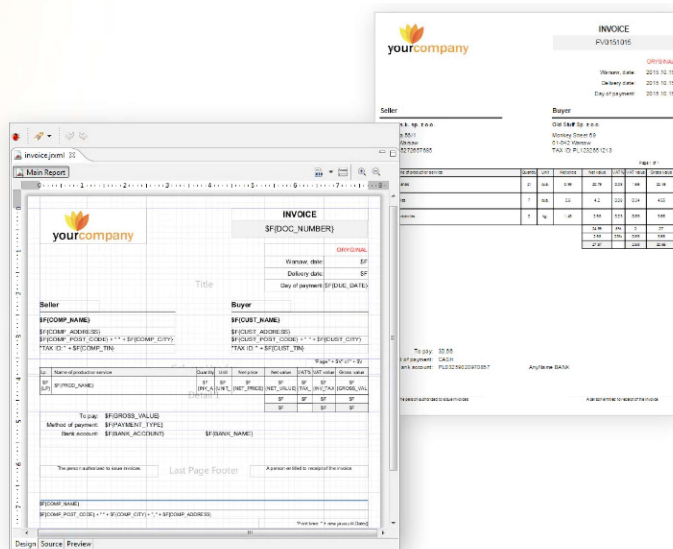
yourcompany

INVOICE

FV/3151015

ORIGINAL

Warsaw, date: 2015.10.1

Delivery date: 2015.10.1

Day of payment: 2015.10.1

Seller

Buyer

Cat Stuff Sp. z o.o.

Monkey Street 69

61-842 Warsaw

TAX ID: PL1232551213

To pay: 32.55

Method of payment: CASH

Bank account: PL03259020970857

AnyName BANK

invoice.jrxml

Main Report

yourcompany

INVOICE

$F{DOC_NUMBER}

ORIGINAL

Warsaw, date: $F

Delivery date: $F

Day of payment: $F{DUE_DATE}

Title

Seller

Buyer

$F{COMP_NAME}

$F{CUST_NAME}

$F{COMP_ADDRESS}

$F{COMP_POST_CODE} + " " + $F{COMP_CITY}

"TAX ID: " + $F{COMP_TIN}

$F{CUST_ADDRESS}

$F{CUST_POST_CODE} + " " + $F{CUST_CITY}

"TAX ID: " + $F{CUST_TIN}

| Lp. | Name of production service | Quantity | Unit | Net price | Net value | VAT% | VAT value | Gross value |
|---|---|---|---|---|---|---|---|---|
| $V{LP} | $F{PROD_NAME} | $F{AM_A | $F{UNIT_ | $F{NET_PRICE} | $F{NET_VALUE} | $F{TAX_ | $F{VAT_TAX} | $F{GROSS_VAL |
| | | | | | $F | $F | $F | $F |
| | | | | | $F | $F | $F | $F |

Detail 1

To pay: $F{GROSS_VALUE}

Method of payment: $F{PAYMENT_TYPE}

Bank account: $F{BANK_ACCOUNT}

$F{BANK_NAME}

The person authorized to issue invoices

Last Page Footer

A person entitled to receipt of the invoice

$F{COMP_NAME}

$F{COMP_POST_CODE} + " " + $F{COMP_CITY} + ", " + $F{COMP_ADDRESS}

Design Source Preview